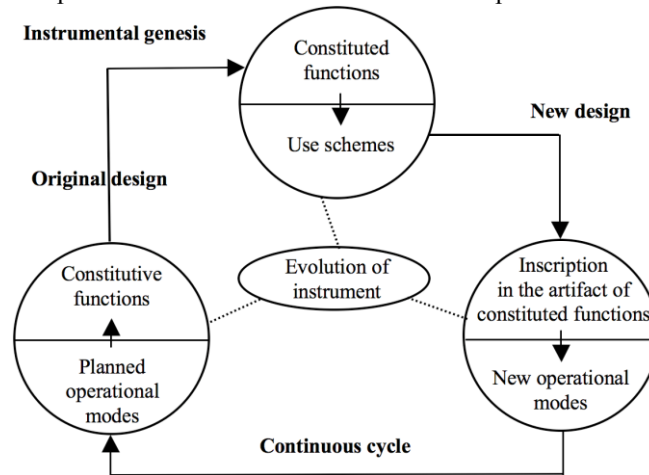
Instrumental genesis

Constituted functions

Use schemes

New design

Original design

Constitutive functions

Planned operational modes

Evolution of instrument

Inscription in the artifact of constituted functions

New operational modes

Continuous cycle